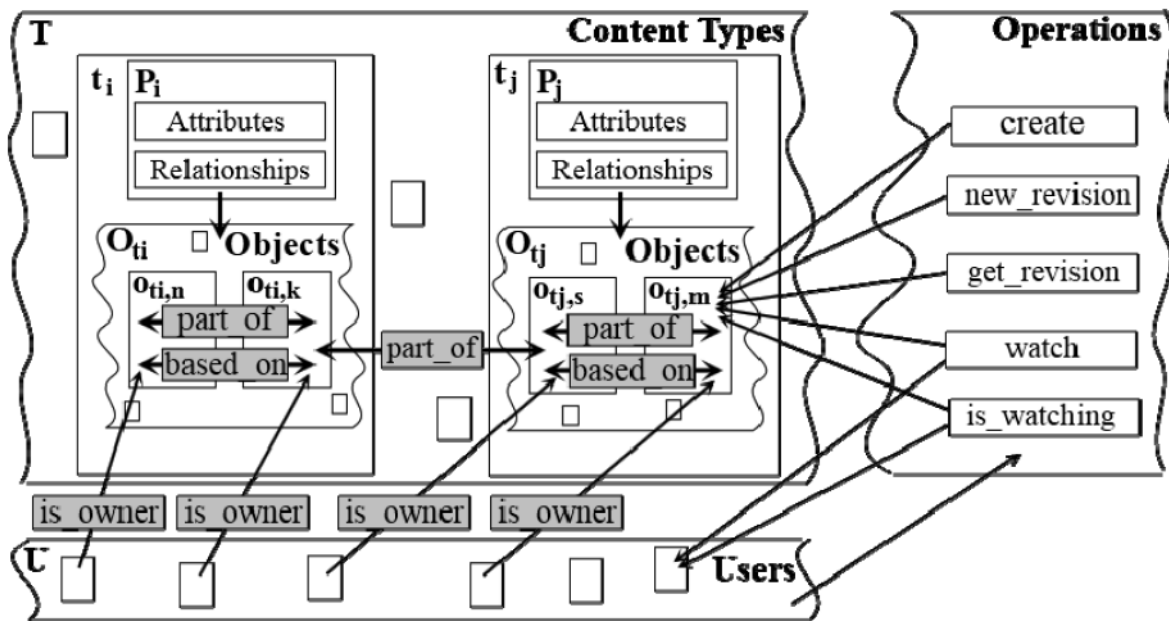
T
Content Types
$t_i$
$P_i$
Attributes
Relationships
$O_{ti}$
Objects
$o_{ti,n}$
$o_{ti,k}$
part_of
based_on
part_of
$t_j$
$P_j$
Attributes
Relationships
$O_{tj}$
Objects
$o_{tj,s}$
$o_{tj,m}$
part_of
based_on
Operations
create
new_revision
get_revision
watch
is_watching
is_owner
is_owner
is_owner
is_owner
U
Users